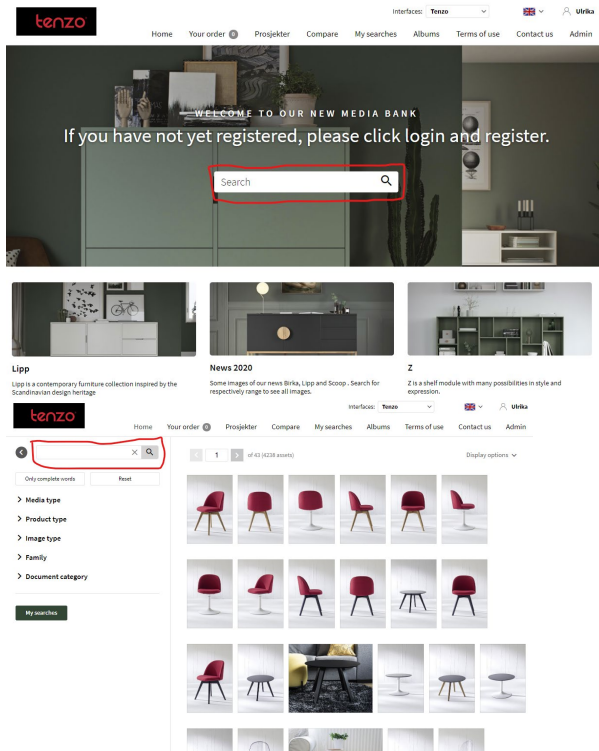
tenzo

Interfaces: Tenzo

Ulrika

Home Your order 0 Prosjekter Compare My searches Albums Terms of use Contact us Admin

WELCOME TO OUR NEW MEDIA BANK

If you have not yet registered, please click login and register.

Search

Lipp

Lipp is a contemporary furniture collection inspired by the Scandinavian design heritage

News 2020

Some images of our news Birka, Lipp and Scoop . Search for respectively range to see all images.

Z

Z is a shelf module with many possibilities in style and expression.

tenzo

Interfaces: Tenzo

Ulrika

Home Your order 0 Prosjekter Compare My searches Albums Terms of use Contact us Admin

Only complete words Reset

Media type

Product type

Image type

Family

Document category

My searches

1 of 43 (4238 assets)

Display options